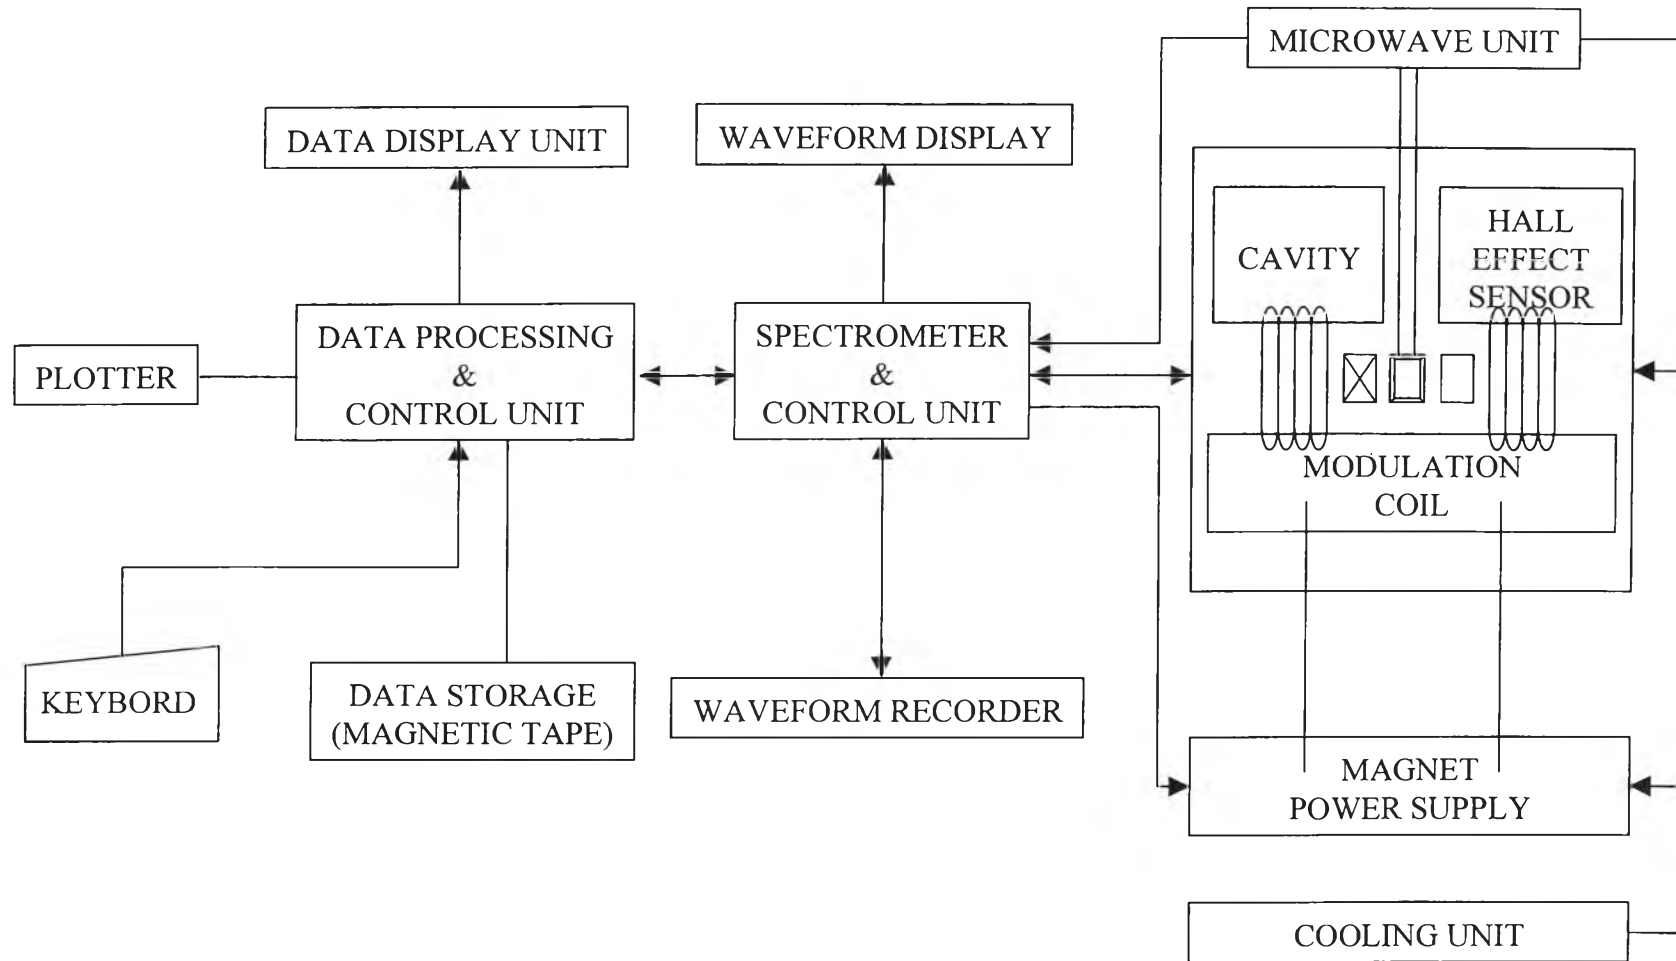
MICROWAVE UNIT

DATA DISPLAY UNIT

WAVEFORM DISPLAY

CAVITY

HALL EFFECT SENSOR

PLOTTER

DATA PROCESSING & CONTROL UNIT

SPECTROMETER & CONTROL UNIT

MODULATION COIL

KEYBORD

DATA STORAGE (MAGNETIC TAPE)

WAVEFORM RECORDER

MAGNET POWER SUPPLY

COOLING UNIT